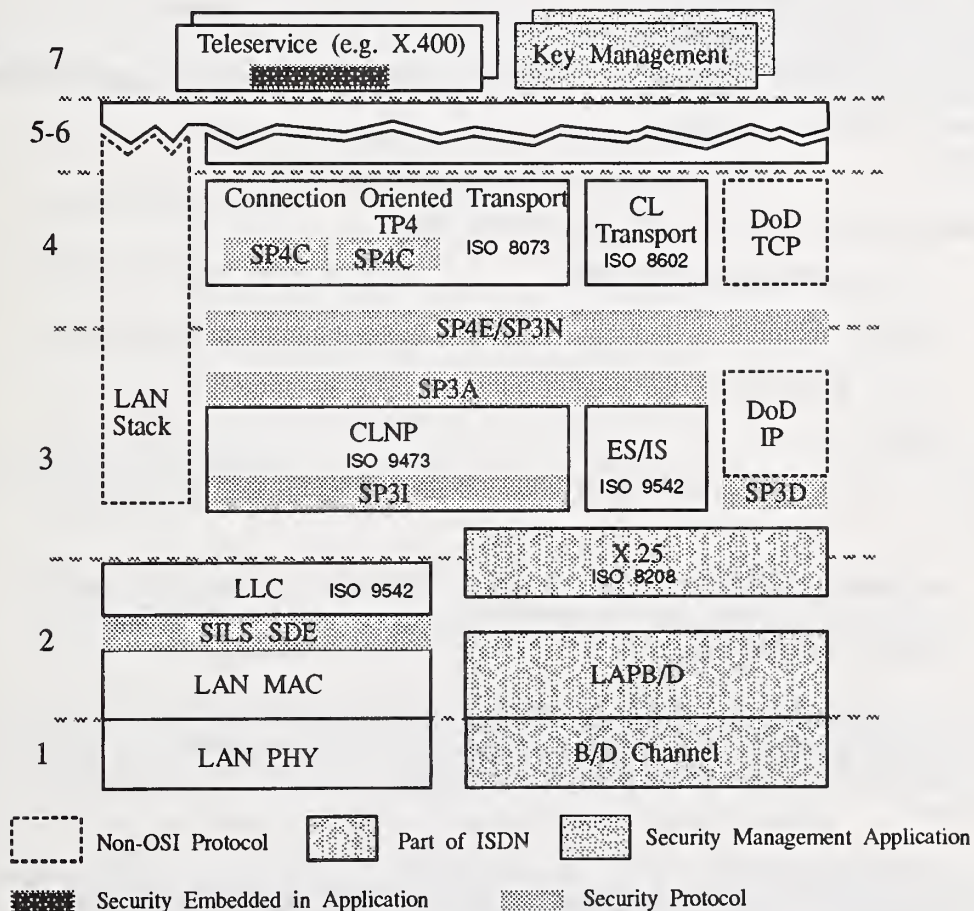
7

Teleservice (e.g. X.400)

Key Management

5-6

4

Connection Oriented Transport TP4

SP4C SP4C

ISO 8073

CL Transport ISO 8602

DoD TCP

SP4E/SP3N

LAN Stack

SP3A

3

CLNP ISO 9473

SP3I

ES/IS ISO 9542

DoD IP

SP3D

X.25 ISO 8208

LLC ISO 9542

2

SILS SDE

LAN MAC

LAPB/D

1

LAN PHY

B/D Channel

Non-OSI Protocol

Part of ISDN

Security Management Application

Security Embedded in Application

Security Protocol